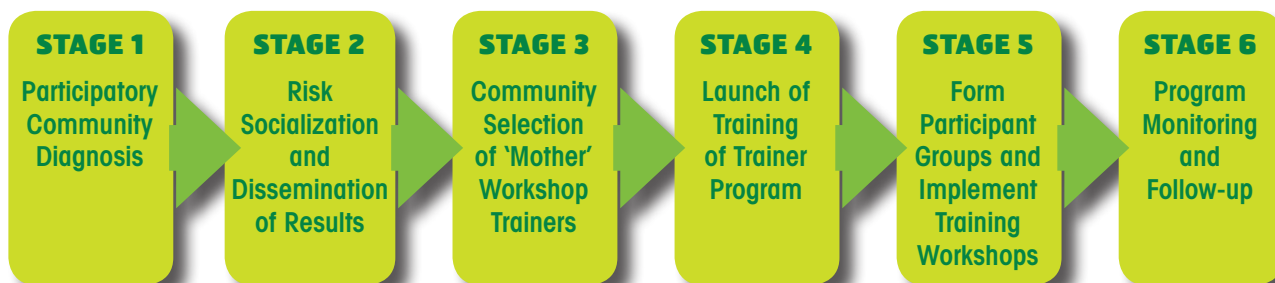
STAGE 1
Participatory Community Diagnosis

STAGE 2
Risk Socialization and Dissemination of Results

STAGE 3
Community Selection of 'Mother' Workshop Trainers

STAGE 4
Launch of Training of Trainer Program

STAGE 5
Form Participant Groups and Implement Training Workshops

STAGE 6
Program Monitoring and Follow-up